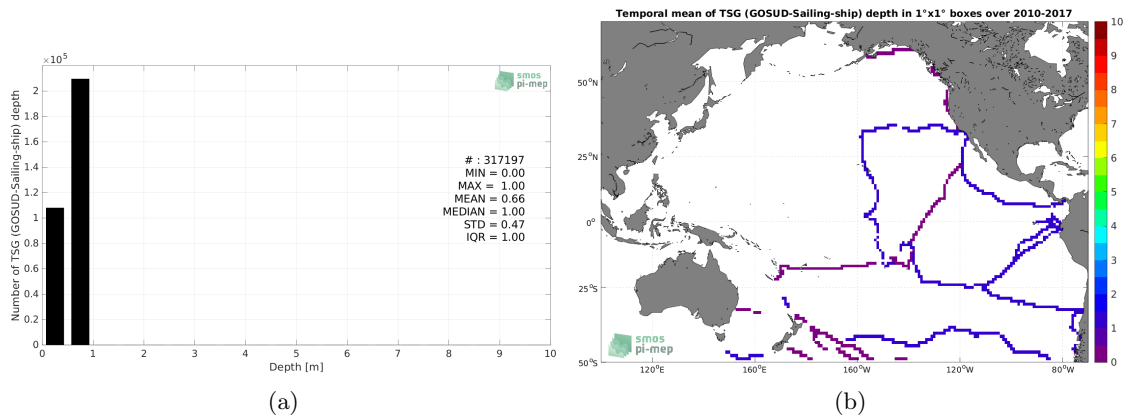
$\times 10^5$

smos
pi-mep

Number of TSG (GOSUD-Sailing-ship) depth

2
1.8
1.6
1.4
1.2
1
0.8
0.6
0.4
0.2
0

0 1 2 3 4 5 6 7 8 9 10

Depth [m]

# : 317197
MIN = 0.00
MAX = 1.00
MEAN = 0.66
MEDIAN = 1.00
STD = 0.47
IQR = 1.00

(a)

Temporal mean of TSG (GOSUD-Sailing-ship) depth in 1°x1° boxes over 2010-2017

50°N
25°N
0°
25°S
50°S

120°E 160°E 160°W 120°W 80°W

smos
pi-mep

10
9
8
7
6
5
4
3
2
1
0

(b)